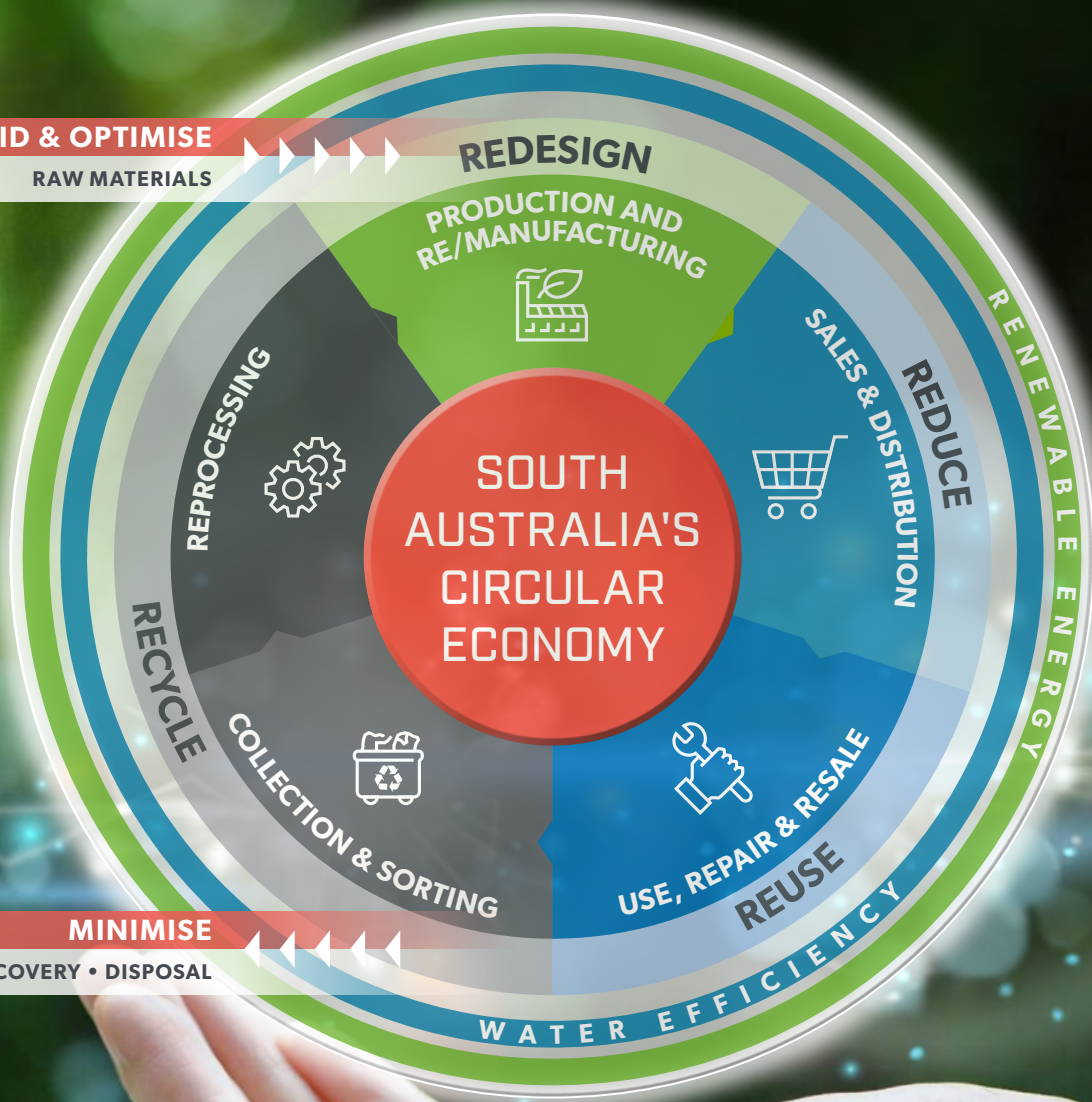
ID & OPTIMISE
RAW MATERIALS

REDESIGN
PRODUCTION AND RE/MANUFACTURING

REDUCE
SALES & DISTRIBUTION

REUSE
USE, REPAIR & RESALE

RECYCLE
COLLECTION & SORTING

REPROCESSING

SOUTH AUSTRALIA'S CIRCULAR ECONOMY

RENEWABLE ENERGY
WATER EFFICIENCY

MINIMISE
COVERY • DISPOSAL